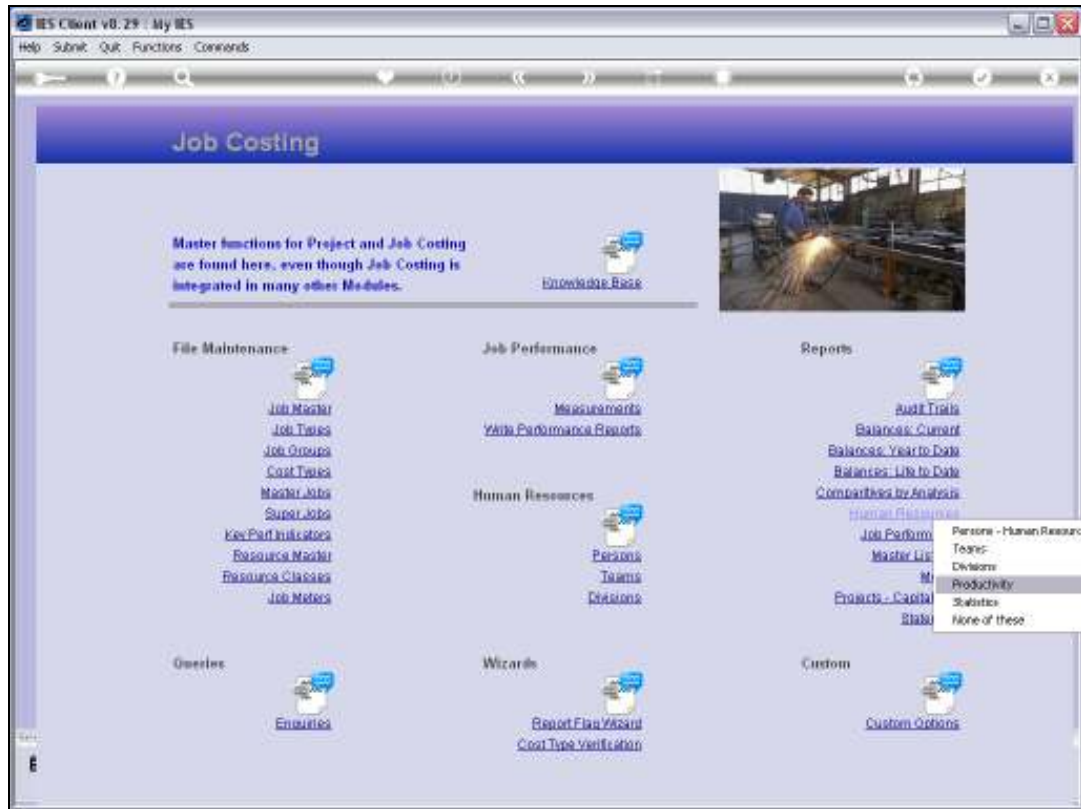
IES Client v8.29 : My IES

Help Submit Quit Functions Commands

Job Costing

Master functions for Project and Job Costing are found here, even though Job Costing is integrated in many other Modules.

Knowledge Base

File Maintenance

Job Master
Job Types
Job Groups
Cost Types
Master Jobs
Super Jobs
Key Perf Indicators
Resource Master
Resource Classes
Job Meters

Job Performance

Measurements
Write Performance Reports

Human Resources

Persons
Teams
Divisions

Reports

Audit Trails
Balances: Current
Balances: Year to Date
Balances: Life to Date
Comparatives by Analysis
Human Resources
Job Perform
Master Lis
M
Projects - Capital
Stat

Persons - Human Resourc
Teams
Divisions
Productivity
Statistics
None of these

Queries

Enquiries

Wizards

Report Flag Wizard
Cost Type Verification

Custom

Custom Options